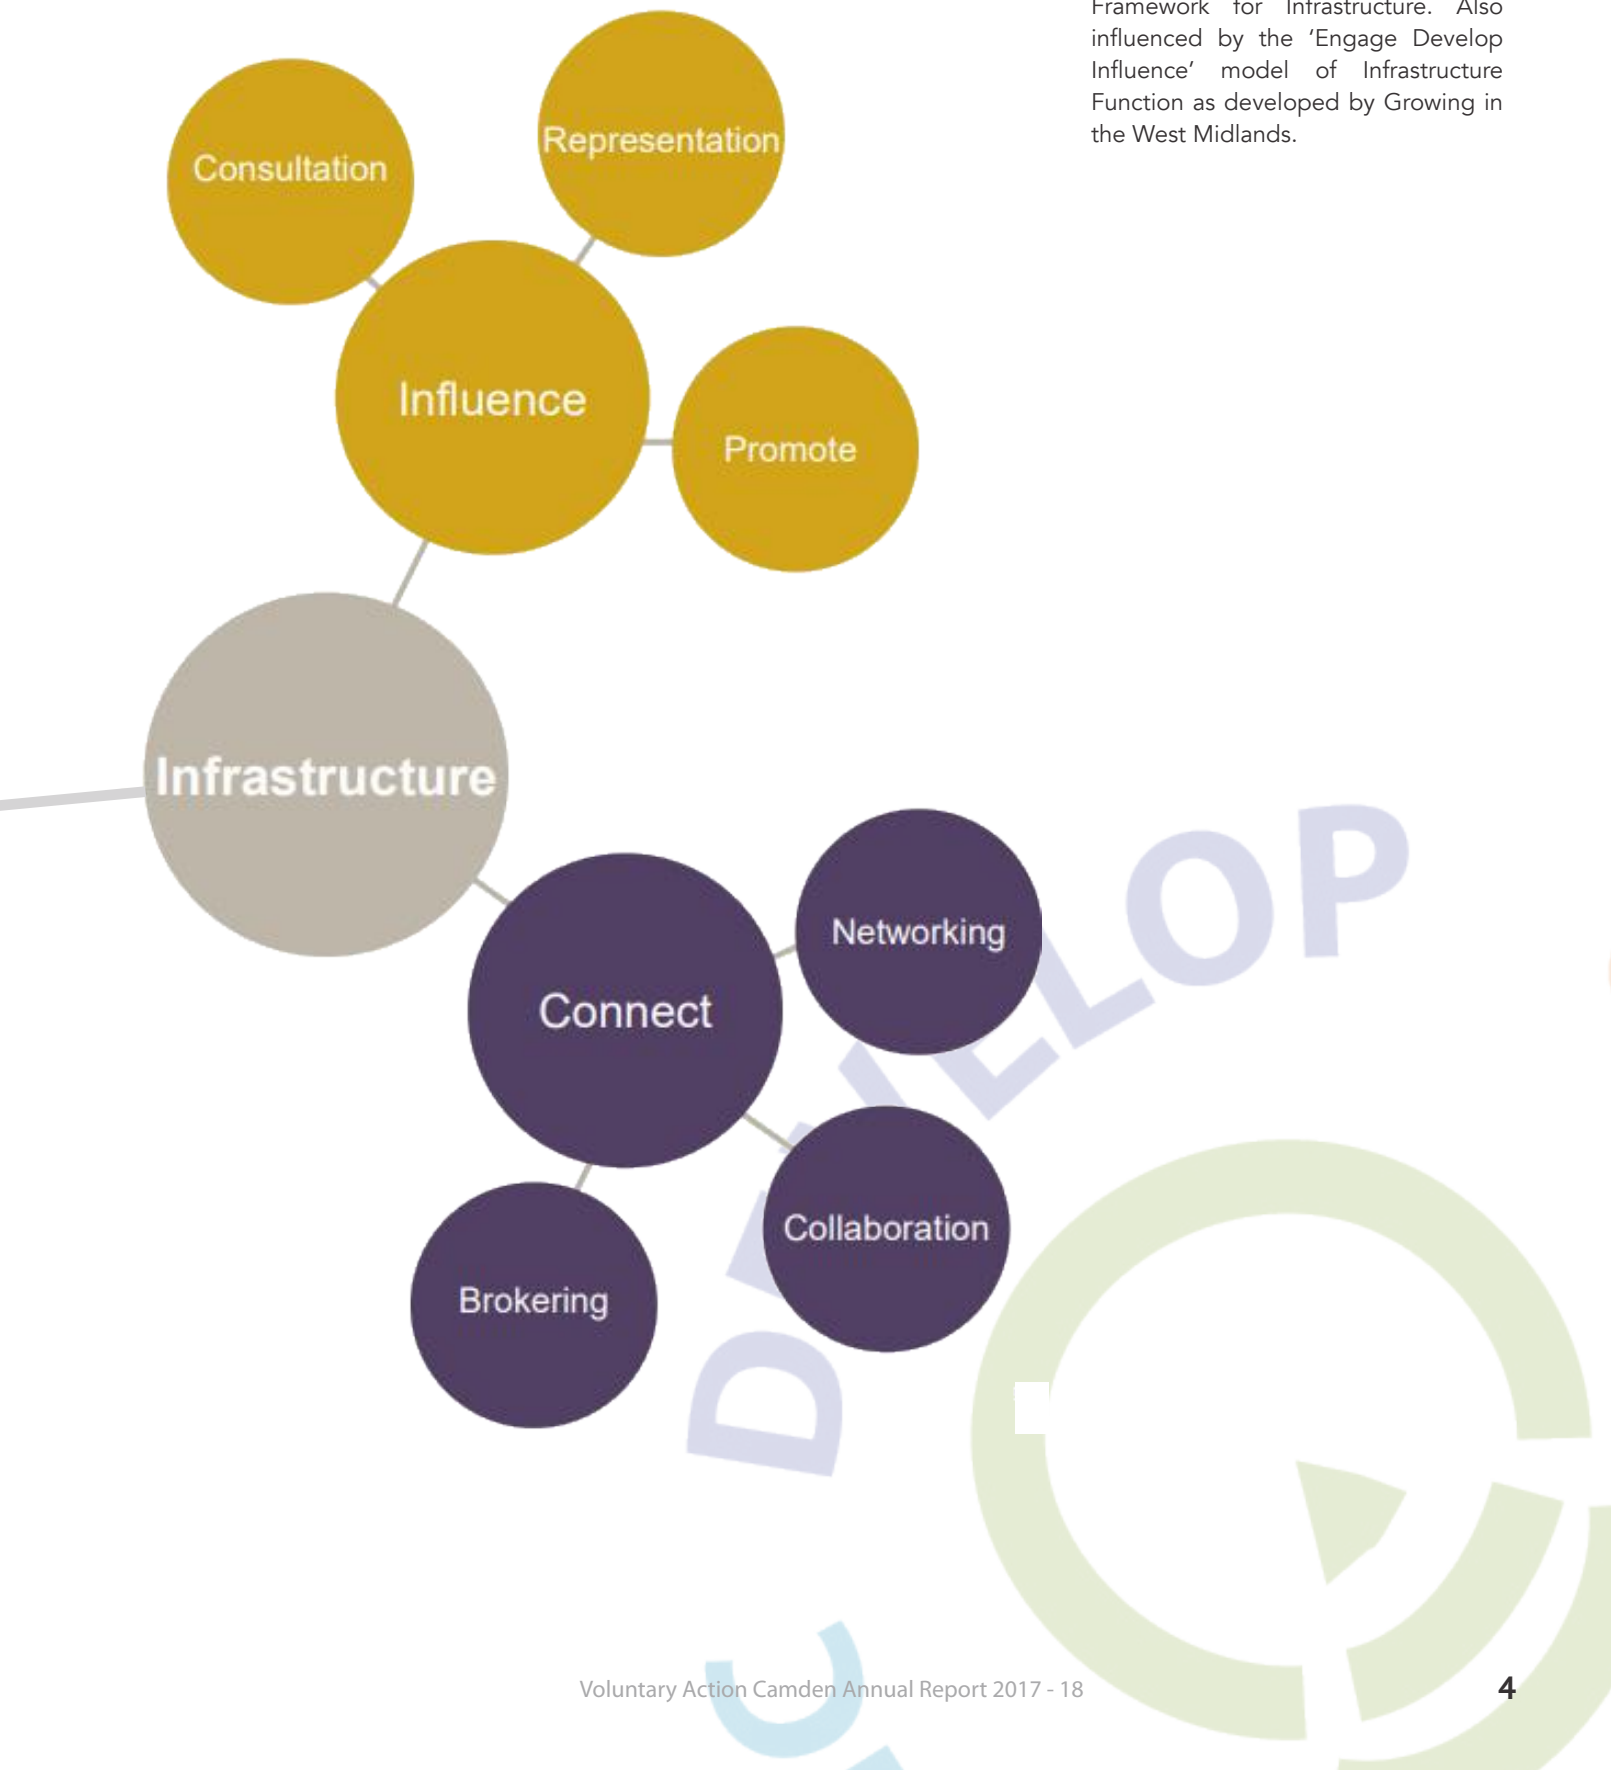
Framework for Infrastructure. Also influenced by the 'Engage Develop Influence' model of Infrastructure Function as developed by Growing in the West Midlands.

Consultation

Representation

Influence

Promote

Infrastructure

Connect

Networking

Collaboration

Brokering

DEVELOP

Voluntary Action Camden Annual Report 2017 - 18

4